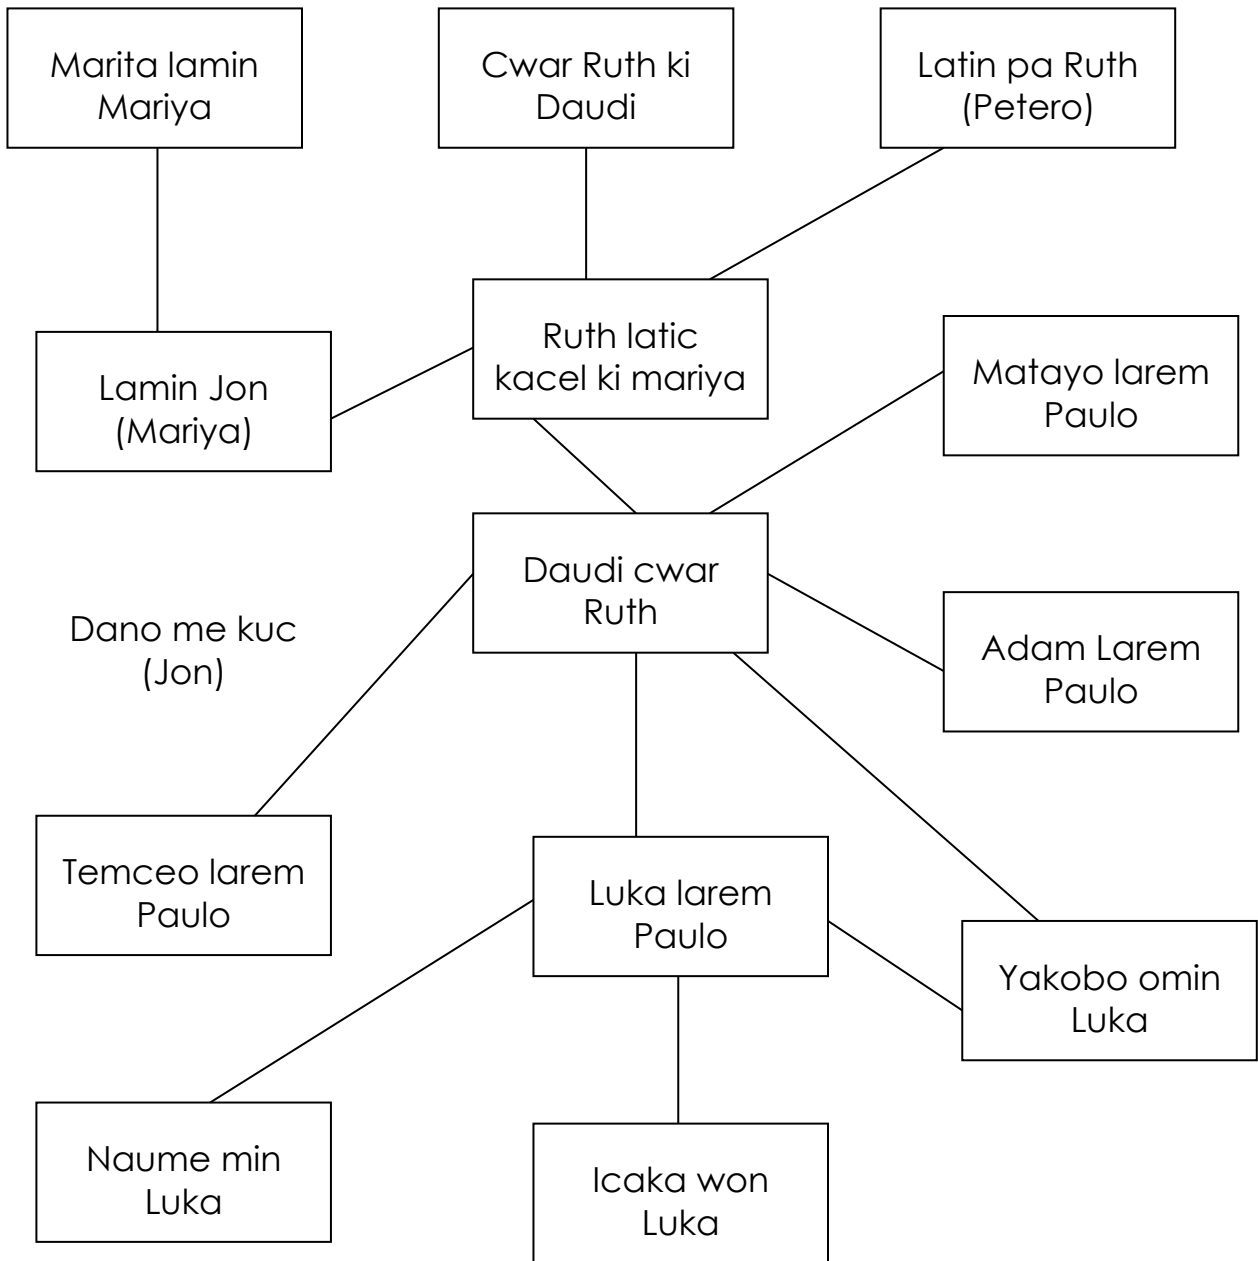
Marita lamin Mariya

Cwar Ruth ki Daudi

Latin pa Ruth (Petero)

Lamin Jon (Mariya)

Ruth latic kacel ki mariya

Matayo larem Paulo

Daudi cwar Ruth

Dano me kuc (Jon)

Adam Larem Paulo

Temceo larem Paulo

Luka larem Paulo

Yakobo omin Luka

Naume min Luka

Icaka won Luka